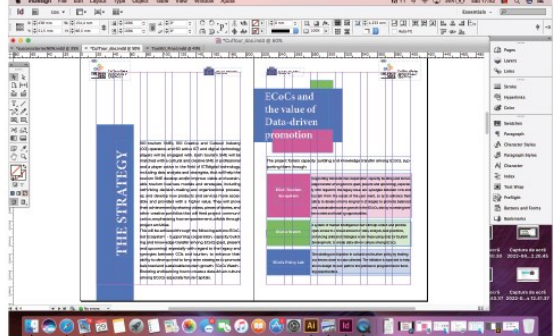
InDesign File Edit Layout Type Object Table View Window Help

*DuToc_doc.indd @ 60%

THE STRATEGY

ECoCs and the value of Data-driven promotion

Pages
Layers
Links
Stroke
Hyperlinks
Color
Swatches
Paragraph
Character Styles
Paragraph Styles
Character
Index
Text Wrap
Preflight
Buttons and Forms
Bookmarks

Capture de ecrã
Capture de ecrã